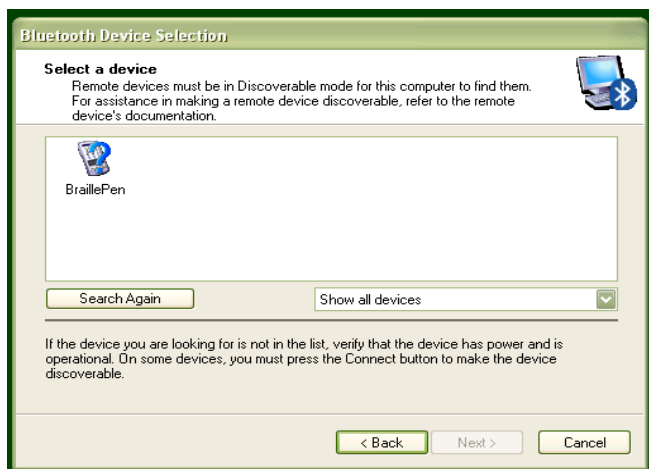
Bluetooth Device Selection

Select a device

Remote devices must be in Discoverable mode for this computer to find them. For assistance in making a remote device discoverable, refer to the remote device's documentation.

BraillePen

Search Again

Show all devices

If the device you are looking for is not in the list, verify that the device has power and is operational. On some devices, you must press the Connect button to make the device discoverable.

< Back

Next >

Cancel